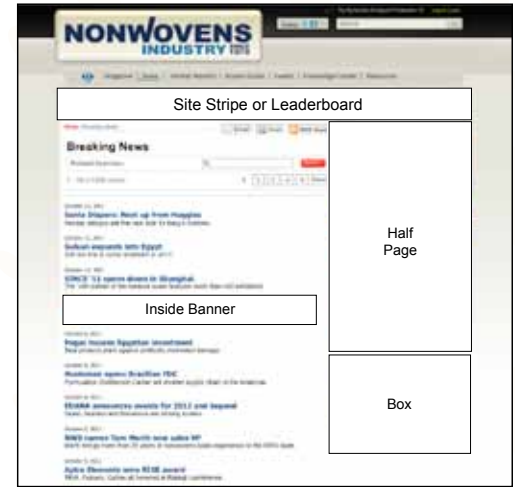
NONWOVENS INDUSTRY

Site Stripe or Leaderboard

Breaking News

Santa Diapers: Rest up from Huggies

Sofeel expands into Egypt

SINCE '11 opens doors in Shanghai

Inside Banner

Pegas locates Egyptian investment

Hudamed opens Brazilian TDC

EDANA announces events for 2012 and beyond

NWS names Tom Merth new sales VP

Aplix Okonomic wins RISE award

Half Page

Box